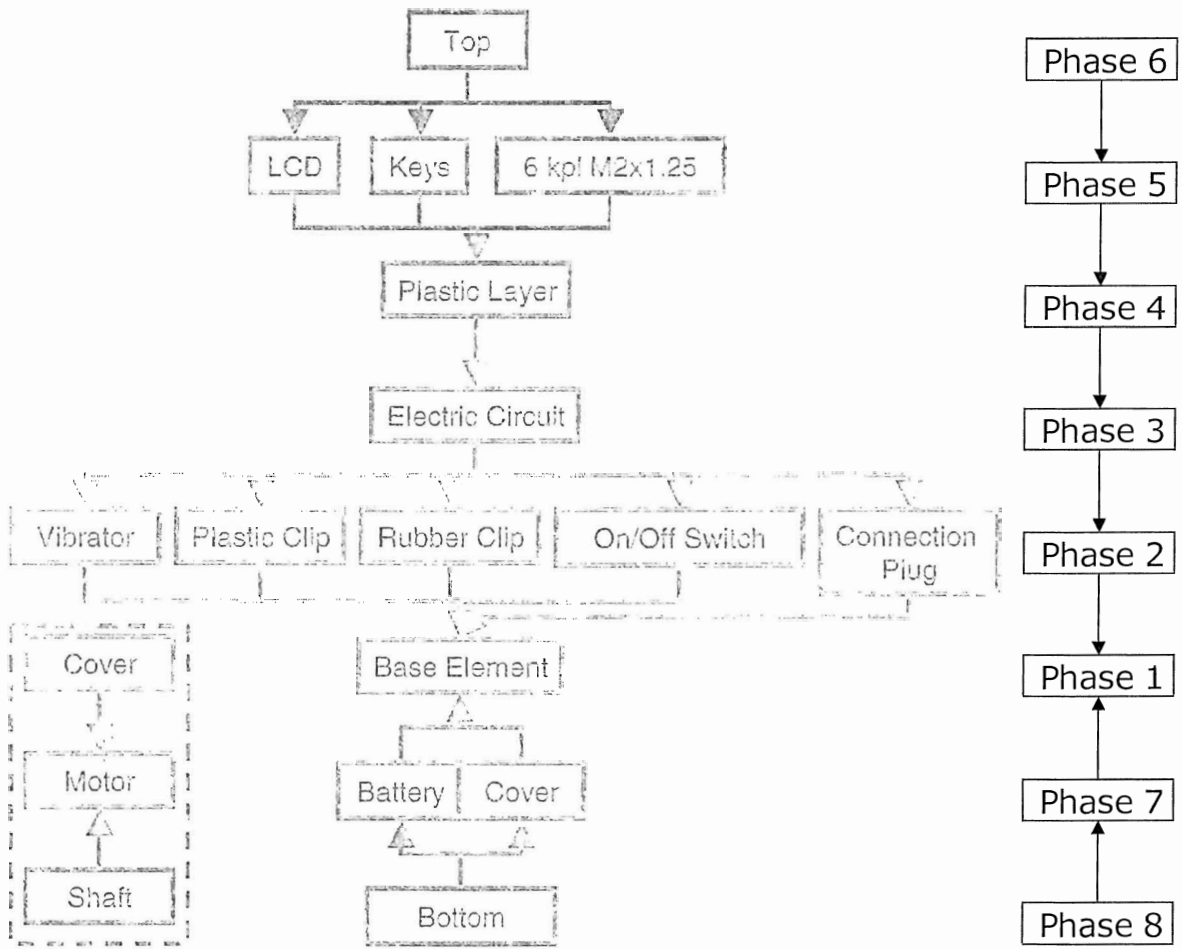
Top

LCD

Keys

6 kpl M2x1.25

Plastic Layer

Electric Circuit

Vibrator

Plastic Clip

Rubber Clip

On/Off Switch

Connection Plug

Cover

Motor

Shaft

Base Element

Battery

Cover

Bottom

Phase 6

Phase 5

Phase 4

Phase 3

Phase 2

Phase 1

Phase 7

Phase 8